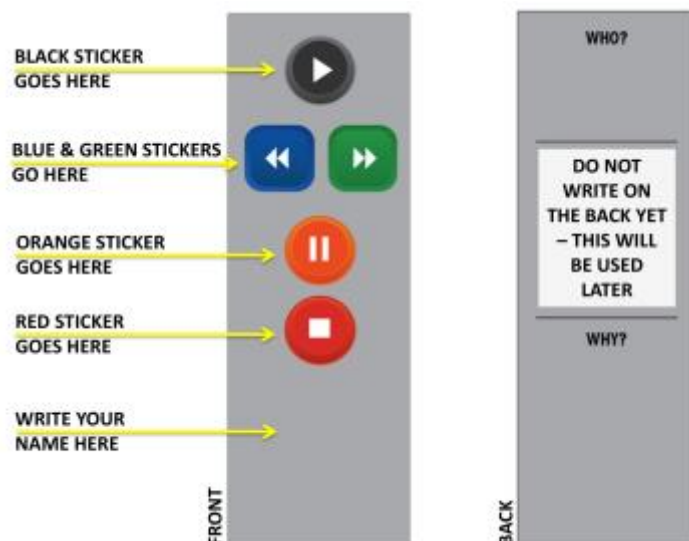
BLACK STICKER GOES HERE

BLUE & GREEN STICKERS GO HERE

ORANGE STICKER GOES HERE

RED STICKER GOES HERE

WRITE YOUR NAME HERE

FRONT

WHO?

DO NOT WRITE ON THE BACK YET – THIS WILL BE USED LATER

WHY?

BACK